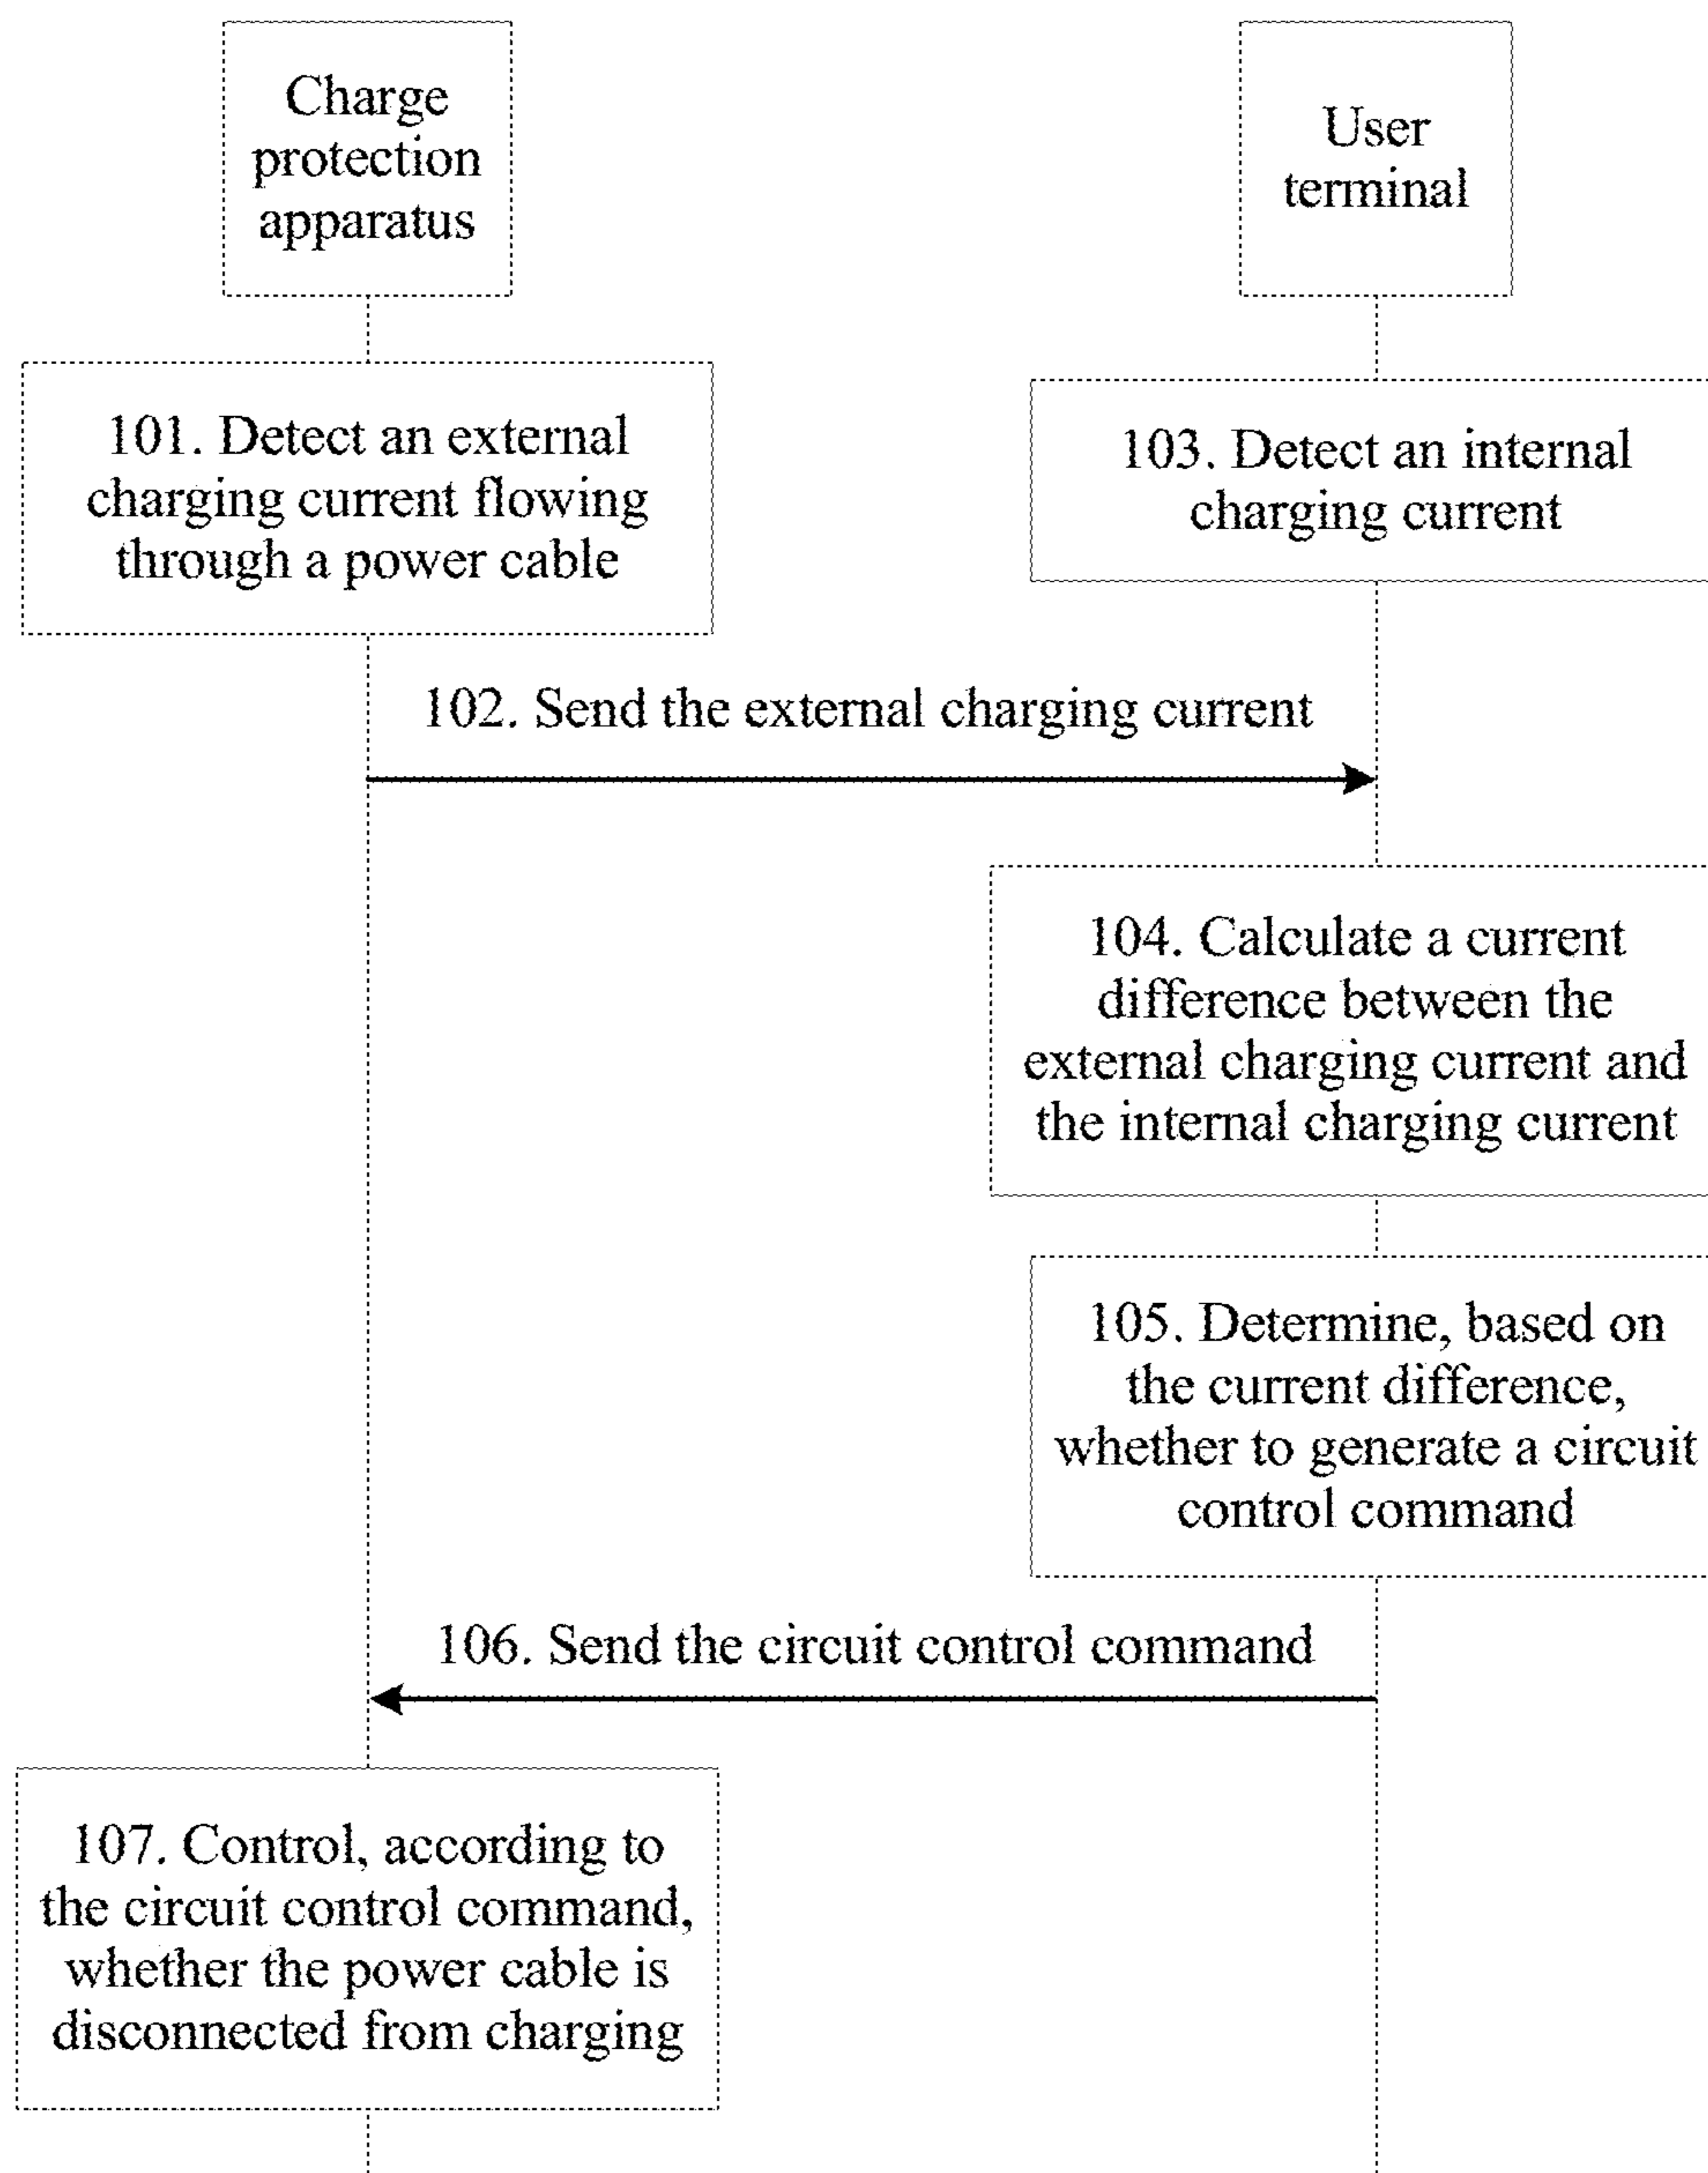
Charge protection apparatus

User terminal

101. Detect an external charging current flowing through a power cable

103. Detect an internal charging current

102. Send the external charging current

104. Calculate a current difference between the external charging current and the internal charging current

105. Determine, based on the current difference, whether to generate a circuit control command

106. Send the circuit control command

107. Control, according to the circuit control command, whether the power cable is disconnected from charging